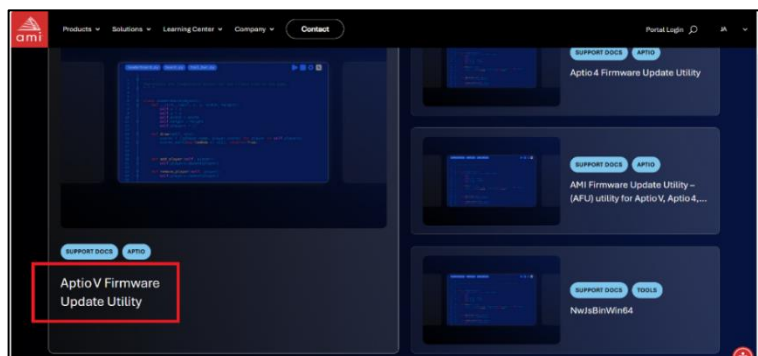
ami

Products ∨ Solutions ∨ Learning Center ∨ Company ∨ Contact

Portal Login JA ∨

SUPPORT DOCS APTIO

Aptio 4 Firmware Update Utility

SUPPORT DOCS APTIO

AMI Firmware Update Utility – (AFU) utility for Aptio V, Aptio 4,...

SUPPORT DOCS APTIO

Aptio V Firmware Update Utility

SUPPORT DOCS TOOLS

NwJsBinWin64